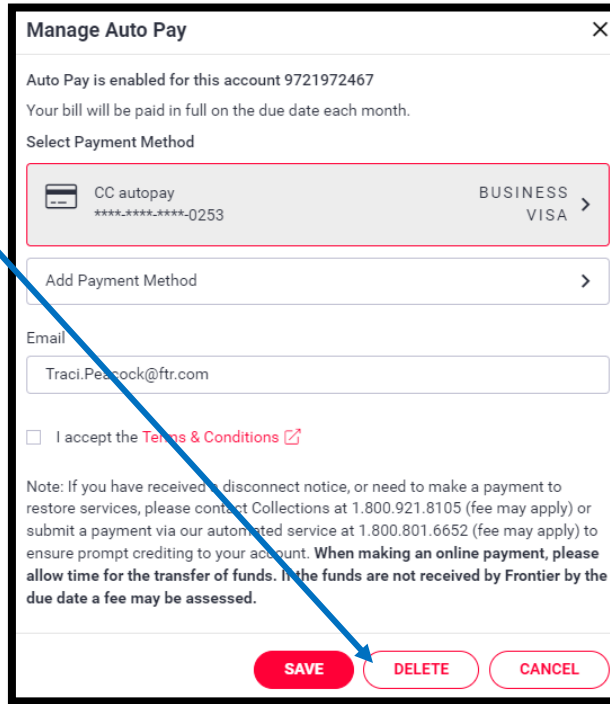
Manage Auto Pay

×

Auto Pay is enabled for this account 9721972467

Your bill will be paid in full on the due date each month.

Select Payment Method

CC autopay
****-****-****-0253

BUSINESS VISA

Add Payment Method

Email

Traci.Peacock@ftr.com

I accept the Terms & Conditions

Note: If you have received a disconnect notice, or need to make a payment to restore services, please contact Collections at 1.800.921.8105 (fee may apply) or submit a payment via our automated service at 1.800.801.6652 (fee may apply) to ensure prompt crediting to your account. When making an online payment, please allow time for the transfer of funds. If the funds are not received by Frontier by the due date a fee may be assessed.

SAVE DELETE CANCEL